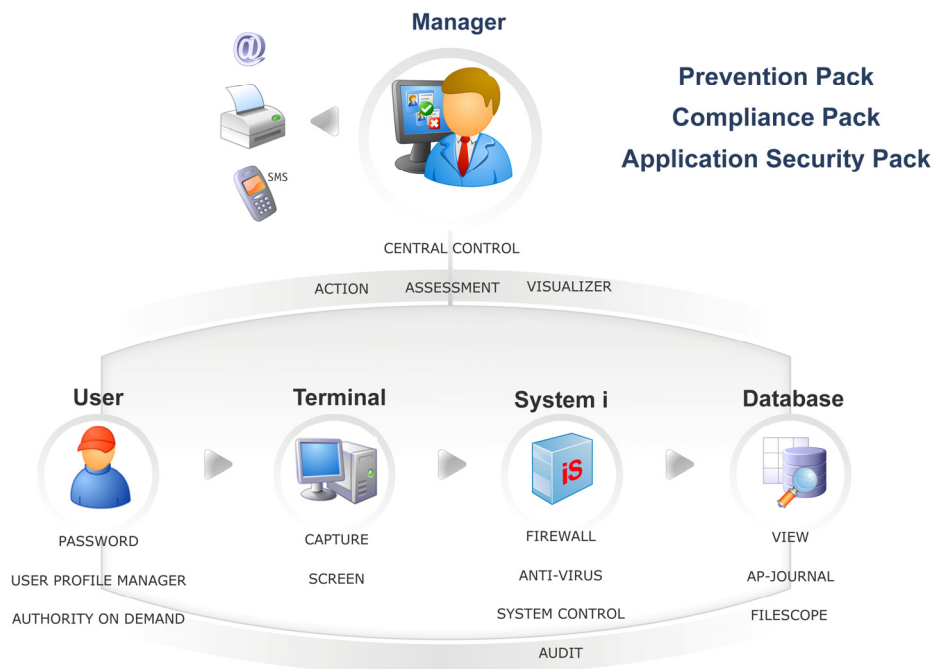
Manager

@

SMS

Prevention Pack
Compliance Pack
Application Security Pack

CENTRAL CONTROL

ACTION ASSESSMENT VISUALIZER

User
PASSWORD
USER PROFILE MANAGER
AUTHORITY ON DEMAND

Terminal
CAPTURE
SCREEN

System i
iS
FIREWALL
ANTI-VIRUS
SYSTEM CONTROL

Database
VIEW
AP-JOURNAL
FILESCOPE

AUDIT